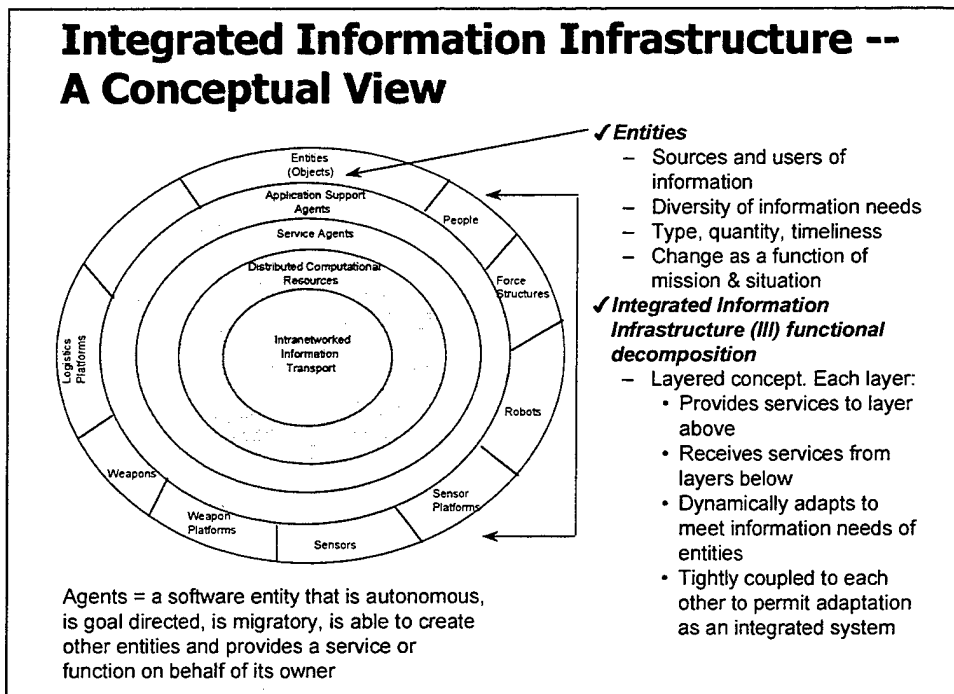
Integrated Information Infrastructure -- A Conceptual View

Entities (Objects)
Application Support Agents
Service Agents
Distributed Computational Resources
Intranetworked Information Transport
People
Force Structures
Robots
Sensor Platforms
Sensors
Weapon Platforms
Weapons
Logistics Platforms

✓ Entities
– Sources and users of information
– Diversity of information needs
– Type, quantity, timeliness
– Change as a function of mission & situation

✓ Integrated Information Infrastructure (III) functional decomposition
– Layered concept. Each layer:
• Provides services to layer above
• Receives services from layers below
• Dynamically adapts to meet information needs of entities
• Tightly coupled to each other to permit adaptation as an integrated system

Agents = a software entity that is autonomous, is goal directed, is migratory, is able to create other entities and provides a service or function on behalf of its owner